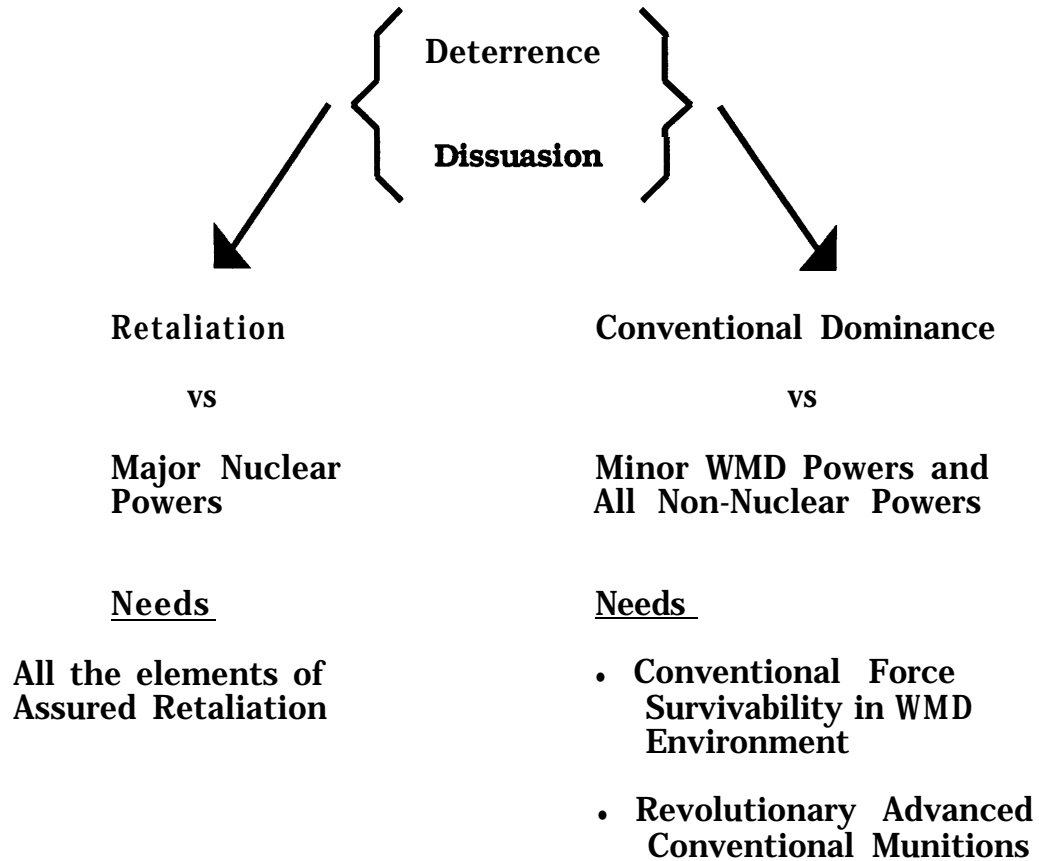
Deterrence

Dissuasion

Retaliation

vs

Major Nuclear Powers

Needs

All the elements of Assured Retaliation

Conventional Dominance

vs

Minor WMD Powers and All Non-Nuclear Powers

Needs

• Conventional Force Survivability in WMD Environment

• Revolutionary Advanced Conventional Munitions